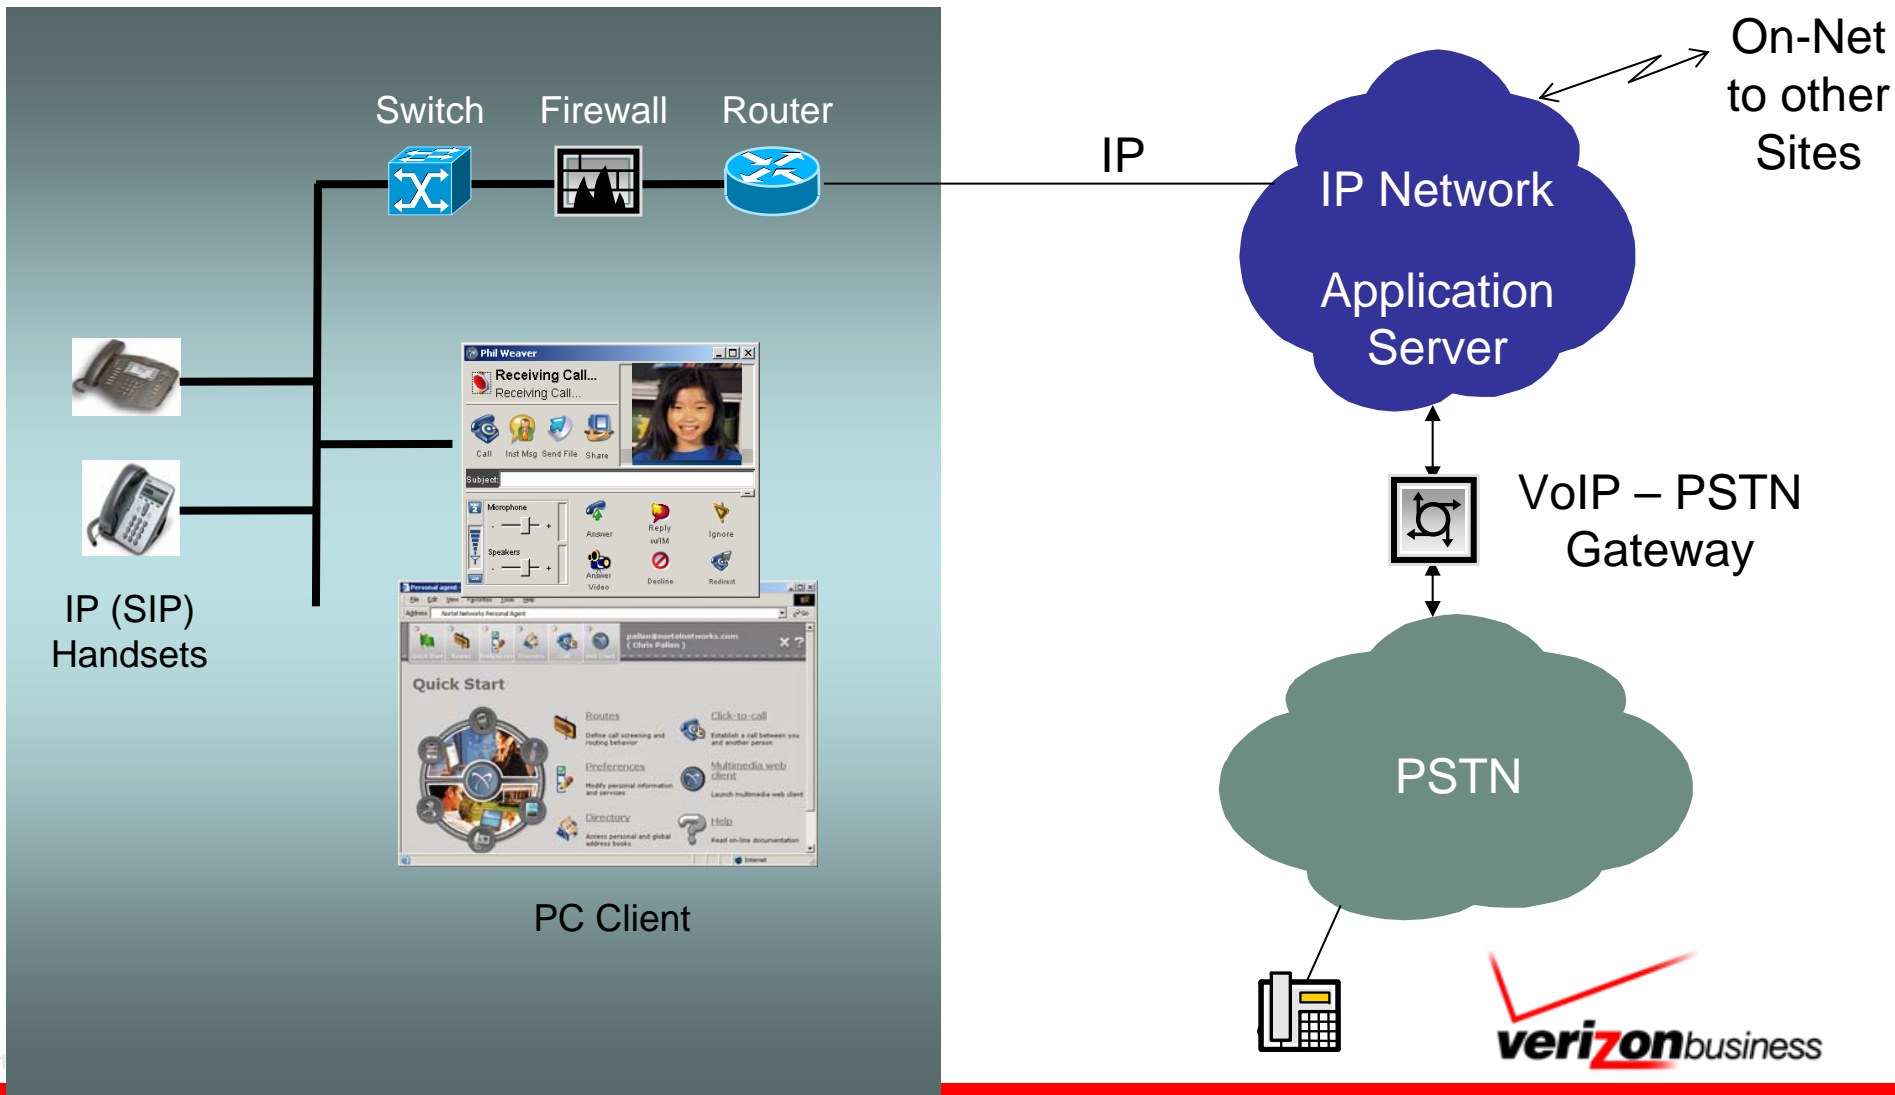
Switch Firewall Router

IP

On-Net to other Sites

IP Network

Application Server

VoIP – PSTN Gateway

PSTN

IP (SIP) Handsets

Phil Weaver

Receiving Call...
Receiving Call...

Call Inst Msg Send File Share

Subject:

Microphone

Speakers

Answer Reply w/IM Ignore

Answer Video Decline Redirect

Personal agent

File Edit View Favorites Tools Help

Address Nortel Networks Personal Agent

pallen@nortelnetworks.com ( Chris Pallen )

Quick Start

Routes
Define call screening and routing behavior

Click-to-call
Establish a call between you and another person

Preferences
Modify personal information and services

Multimedia web client
Launch multimedia web client

Directory
Access personal and global address books

Help
Read on-line documentation

Internet

PC Client

verizonbusiness